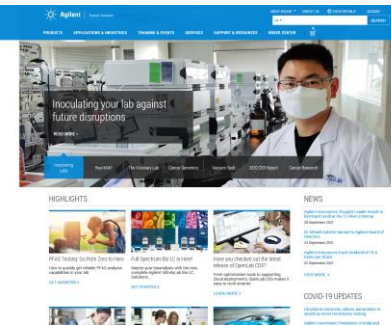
Agilent | Trusted Answers

PRODUCTS APPLICATIONS & INDUSTRIES TRAINING & EVENTS SERVICES SUPPORT & RESOURCES ORDER CENTER

SEARCH

Inoculating your lab against future disruptions

READ MORE

Inoculating Labs

HIGHLIGHTS

PFAS Testing: Outlook Zero to Hero

Full Spectrum in the LC is Here!

Have you checked out the latest release of OpenLab CDS?

GET ANSWERS

GET STARTED

LEARN MORE

NEWS

VIEW MORE

COVID-19 UPDATES